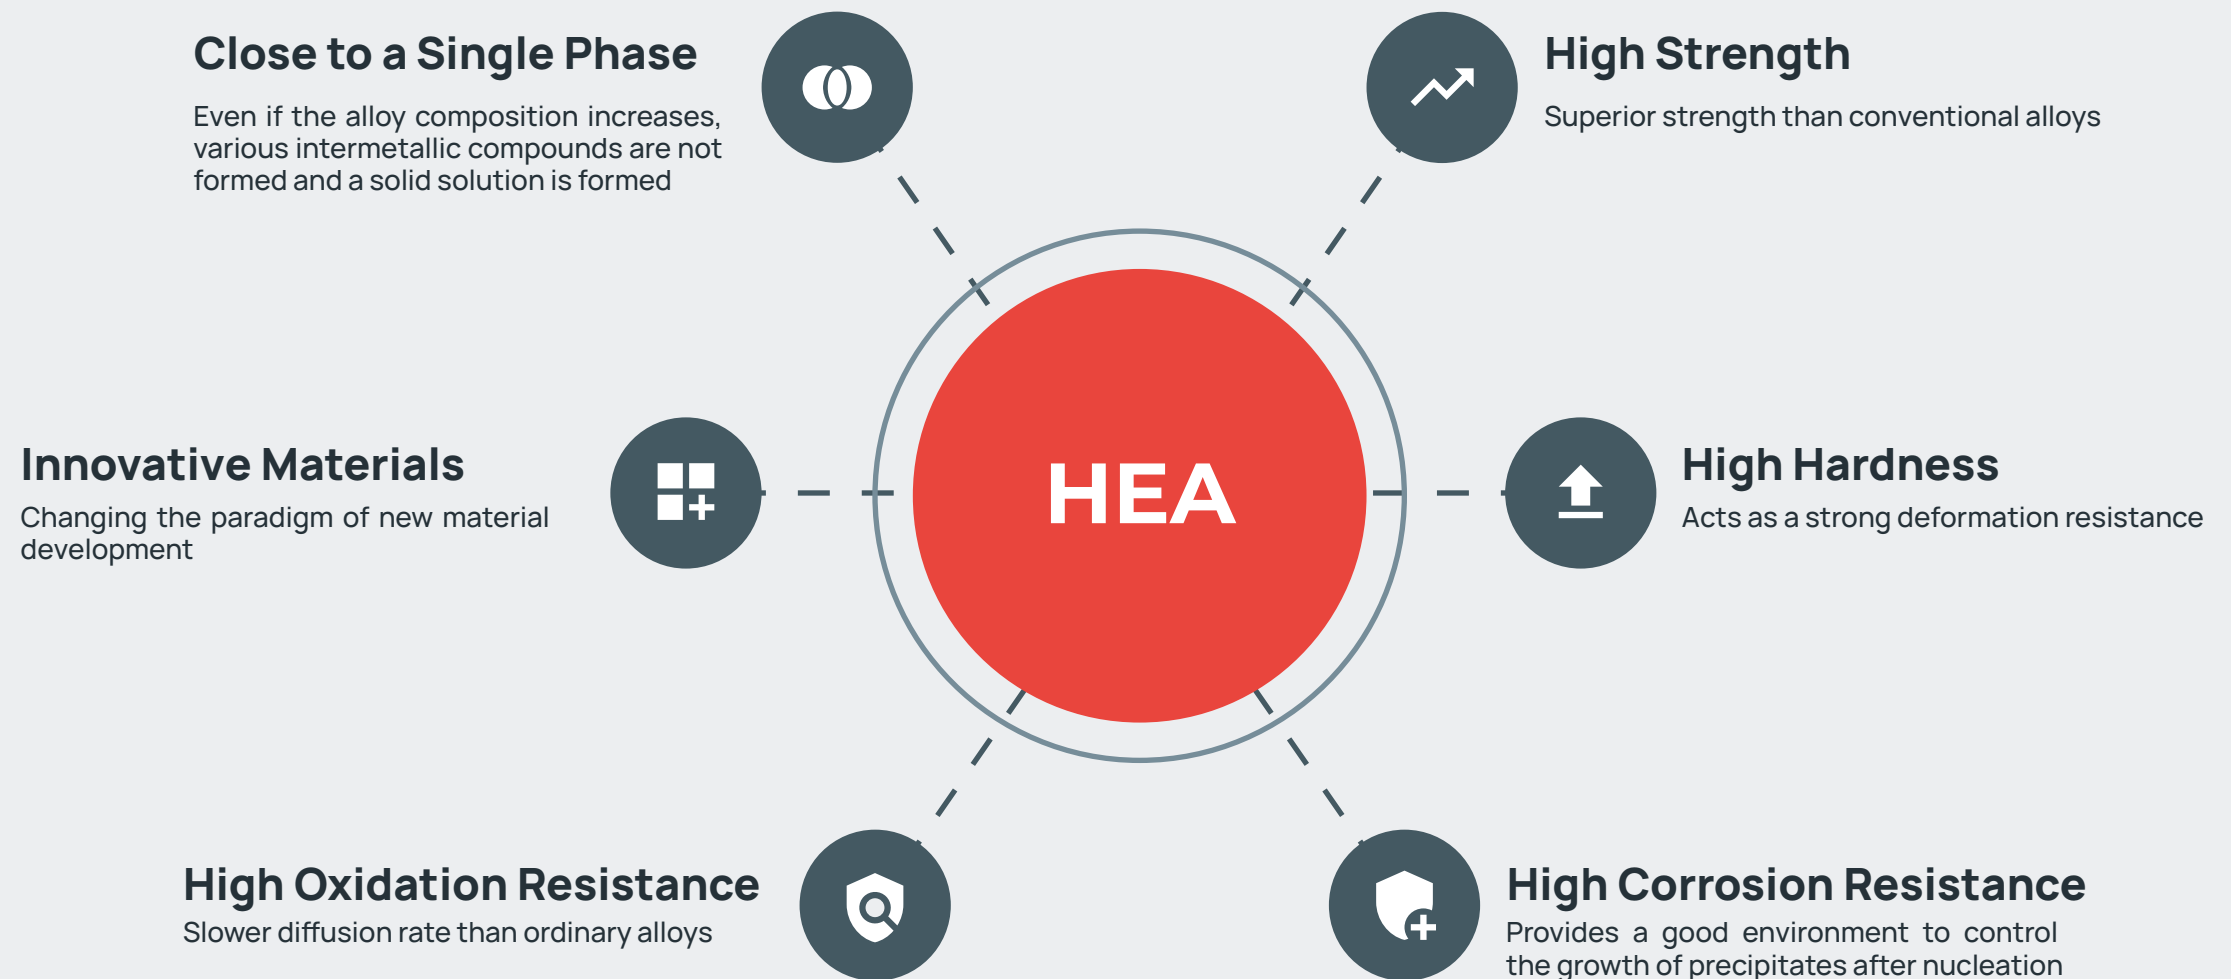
Close to a Single Phase

Even if the alloy composition increases, various intermetallic compounds are not formed and a solid solution is formed

High Strength

Superior strength than conventional alloys

Innovative Materials

Changing the paradigm of new material development

HEA

High Hardness

Acts as a strong deformation resistance

High Oxidation Resistance

Slower diffusion rate than ordinary alloys

High Corrosion Resistance

Provides a good environment to control the growth of precipitates after nucleation